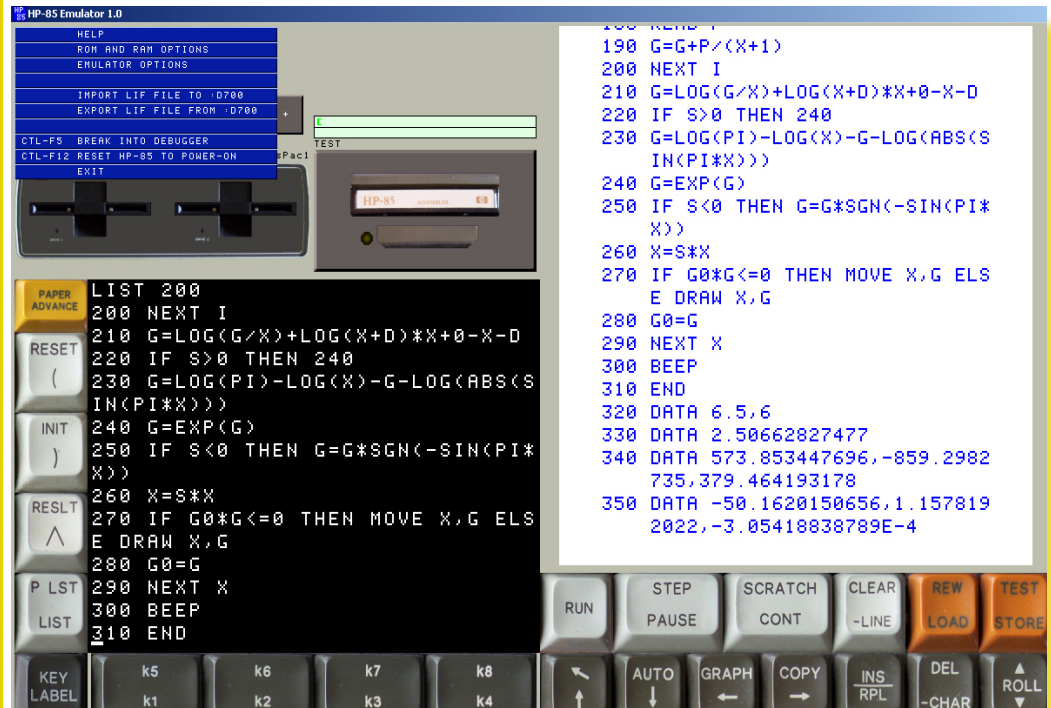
HP-85 Emulator 1.0

HELP
ROM AND RAM OPTIONS
EMULATOR OPTIONS
IMPORT LIF FILE TO :D700
EXPORT LIF FILE FROM :D700
CTL-F5 BREAK INTO DEBUGGER
CTL-F12 RESET HP-85 TO POWER-ON
EXIT

+
TEST
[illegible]Pac1
HP-85

PAPER ADVANCE
RESET
(
INIT
)
RESLT
$\wedge$
P LST
LIST

LIST 200
200 NEXT I
210 G=LOG(G/X)+LOG(X+D)*X+0-X-D
220 IF S>0 THEN 240
230 G=LOG(PI)-LOG(X)-G-LOG(ABS(SIN(PI*X)))
240 G=EXP(G)
250 IF S<0 THEN G=G*SGN(-SIN(PI*X))
260 X=S*X
270 IF G0*G<=0 THEN MOVE X,G ELSE DRAW X,G
280 G0=G
290 NEXT X
300 BEEP
310 END

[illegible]
190 G=G+P/(X+1)
200 NEXT I
210 G=LOG(G/X)+LOG(X+D)*X+0-X-D
220 IF S>0 THEN 240
230 G=LOG(PI)-LOG(X)-G-LOG(ABS(SIN(PI*X)))
240 G=EXP(G)
250 IF S<0 THEN G=G*SGN(-SIN(PI*X))
260 X=S*X
270 IF G0*G<=0 THEN MOVE X,G ELSE DRAW X,G
280 G0=G
290 NEXT X
300 BEEP
310 END
320 DATA 6.5,6
330 DATA 2.50662827477
340 DATA 573.853447696,-859.2982735,379.464193178
350 DATA -50.1620150656,1.1578192022,-3.05418838789E-4

RUN
STEP
PAUSE
SCRATCH
CONT
CLEAR
-LINE
REW
LOAD
TEST
STORE

KEY LABEL
k5
k1
k6
k2
k7
k3
k8
k4
AUTO
GRAPH
COPY
INS
RPL
DEL
-CHAR
ROLL